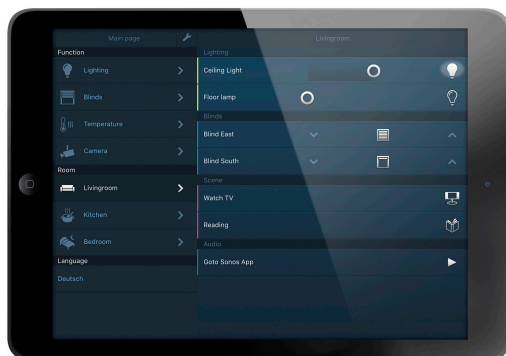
Main page
Function
Lighting
Blinds
Temperature
Camera
Room
Livingroom
Kitchen
Bedroom
Language
Deutsch

Livingroom
Lighting
Ceiling Light
Floor lamp
Blinds
Blind East
Blind South
Scene
Watch TV
Reading
Audio
Goto Sonos App